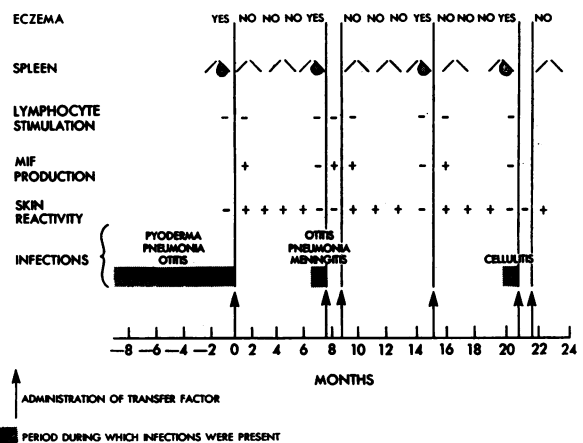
ECZEMA
YES NO NO NO NO YES NO NO NO YES NO NO NO YES NO

SPLEEN

LYMPHOCYTE STIMULATION
- - - - - -

MIF PRODUCTION
+ - + + - + -

SKIN REACTIVITY
- + + + + - + + + + - + + + - - +

INFECTIONS
PYODERMA PNEUMONIA OTITIS
OTITIS PNEUMONIA MENINGITIS
CELLULITIS

−8 −6 −4 −2 0 2 4 6 8 10 12 14 16 18 20 22 24

MONTHS

ADMINISTRATION OF TRANSFER FACTOR

PERIOD DURING WHICH INFECTIONS WERE PRESENT